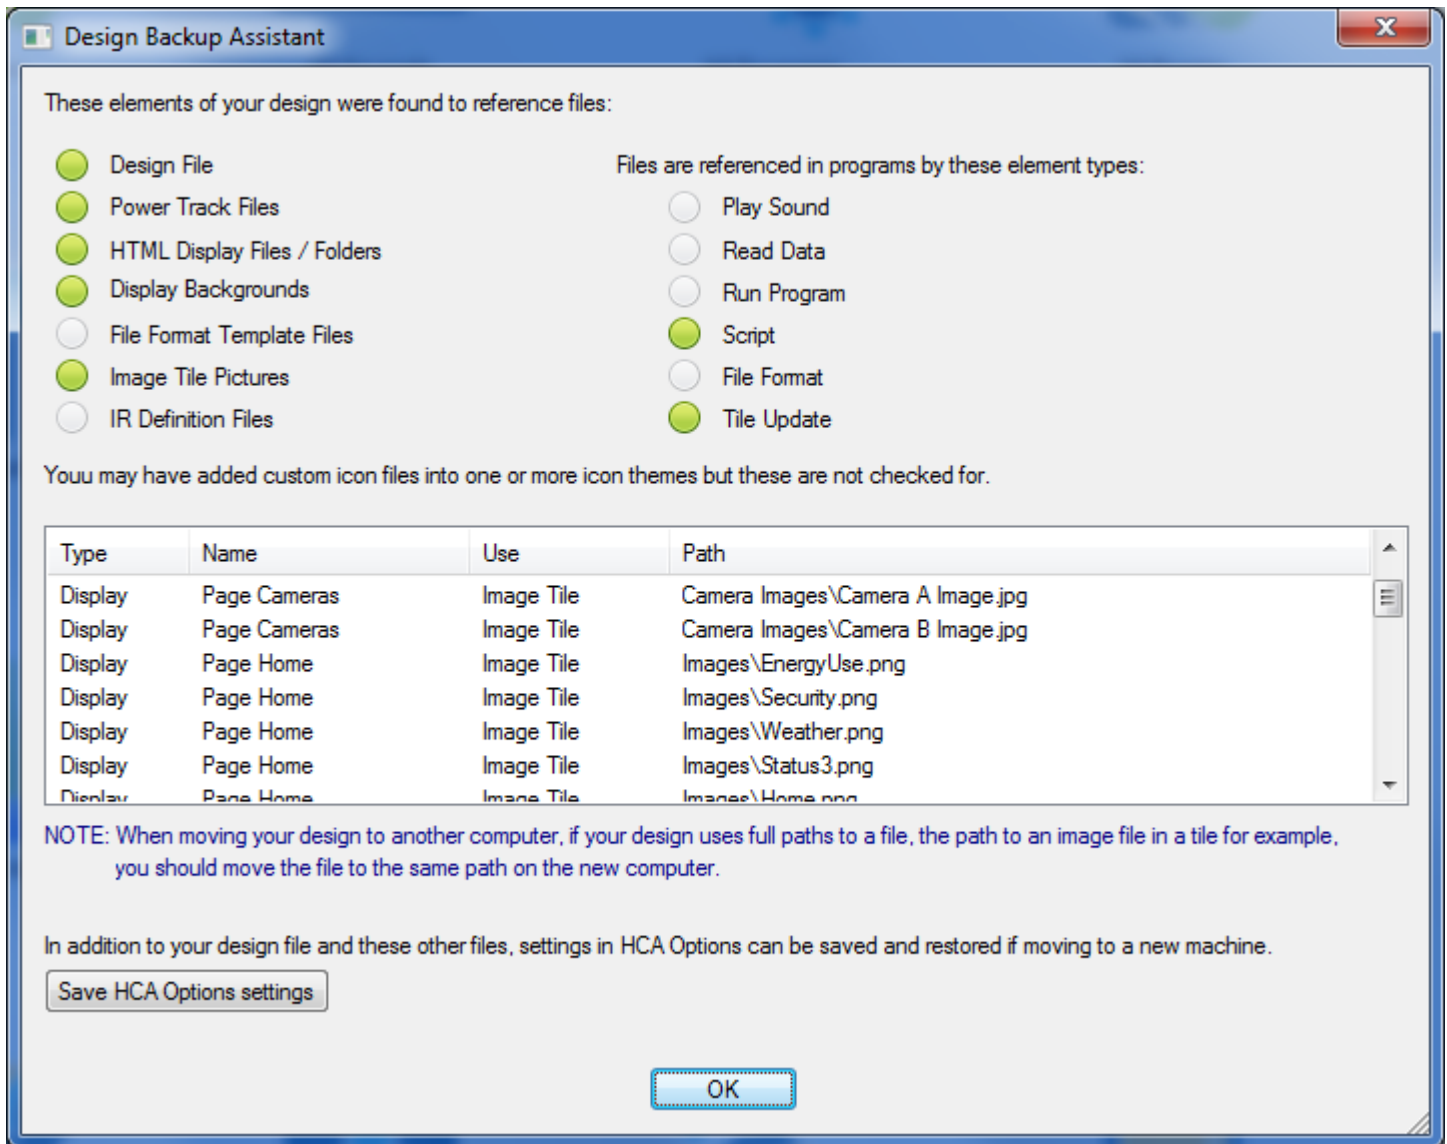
Design Backup Assistant

These elements of your design were found to reference files:

Design File
Power Track Files
HTML Display Files / Folders
Display Backgrounds
File Format Template Files
Image Tile Pictures
IR Definition Files

Files are referenced in programs by these element types:
Play Sound
Read Data
Run Program
Script
File Format
Tile Update

Youu may have added custom icon files into one or more icon themes but these are not checked for.

| Type | Name | Use | Path |
|---|---|---|---|
| Display | Page Cameras | Image Tile | Camera Images\Camera A Image.jpg |
| Display | Page Cameras | Image Tile | Camera Images\Camera B Image.jpg |
| Display | Page Home | Image Tile | Images\EnergyUse.png |
| Display | Page Home | Image Tile | Images\Security.png |
| Display | Page Home | Image Tile | Images\Weather.png |
| Display | Page Home | Image Tile | Images\Status3.png |
| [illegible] | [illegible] | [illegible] | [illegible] |

NOTE: When moving your design to another computer, if your design uses full paths to a file, the path to an image file in a tile for example, you should move the file to the same path on the new computer.

In addition to your design file and these other files, settings in HCA Options can be saved and restored if moving to a new machine.

Save HCA Options settings

OK